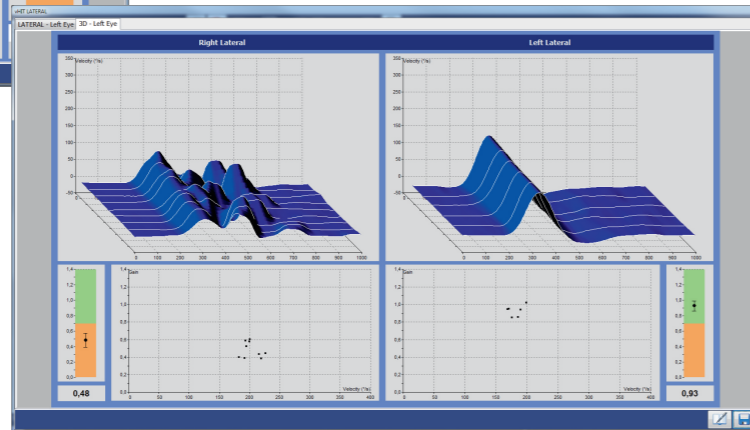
vHIT LATERAL

LATERAL - Left Eye | 3D - Left Eye

Right Lateral

Left Lateral

Velocity (°/s)

350
300
250
200
150
100
50
0
-50

0 100 200 300 400 500 600 700 800 900 1000

Velocity (°/s)

350
300
250
200
150
100
50
0
-50

0 100 200 300 400 500 600 700 800 900 1000

1,4
1,2
1
0,8
0,6
0,4
0,2
0

0,48

Gain

1,4
1,2
1
0,8
0,6
0,4
0,2
0

0 50 100 150 200 250 300 350 400

Velocity (°/s)

1,4
1,2
1
0,8
0,6
0,4
0,2
0

0 50 100 150 200 250 300 350 400

Velocity (°/s)

1,4
1,2
1
0,8
0,6
0,4
0,2
0

0,93